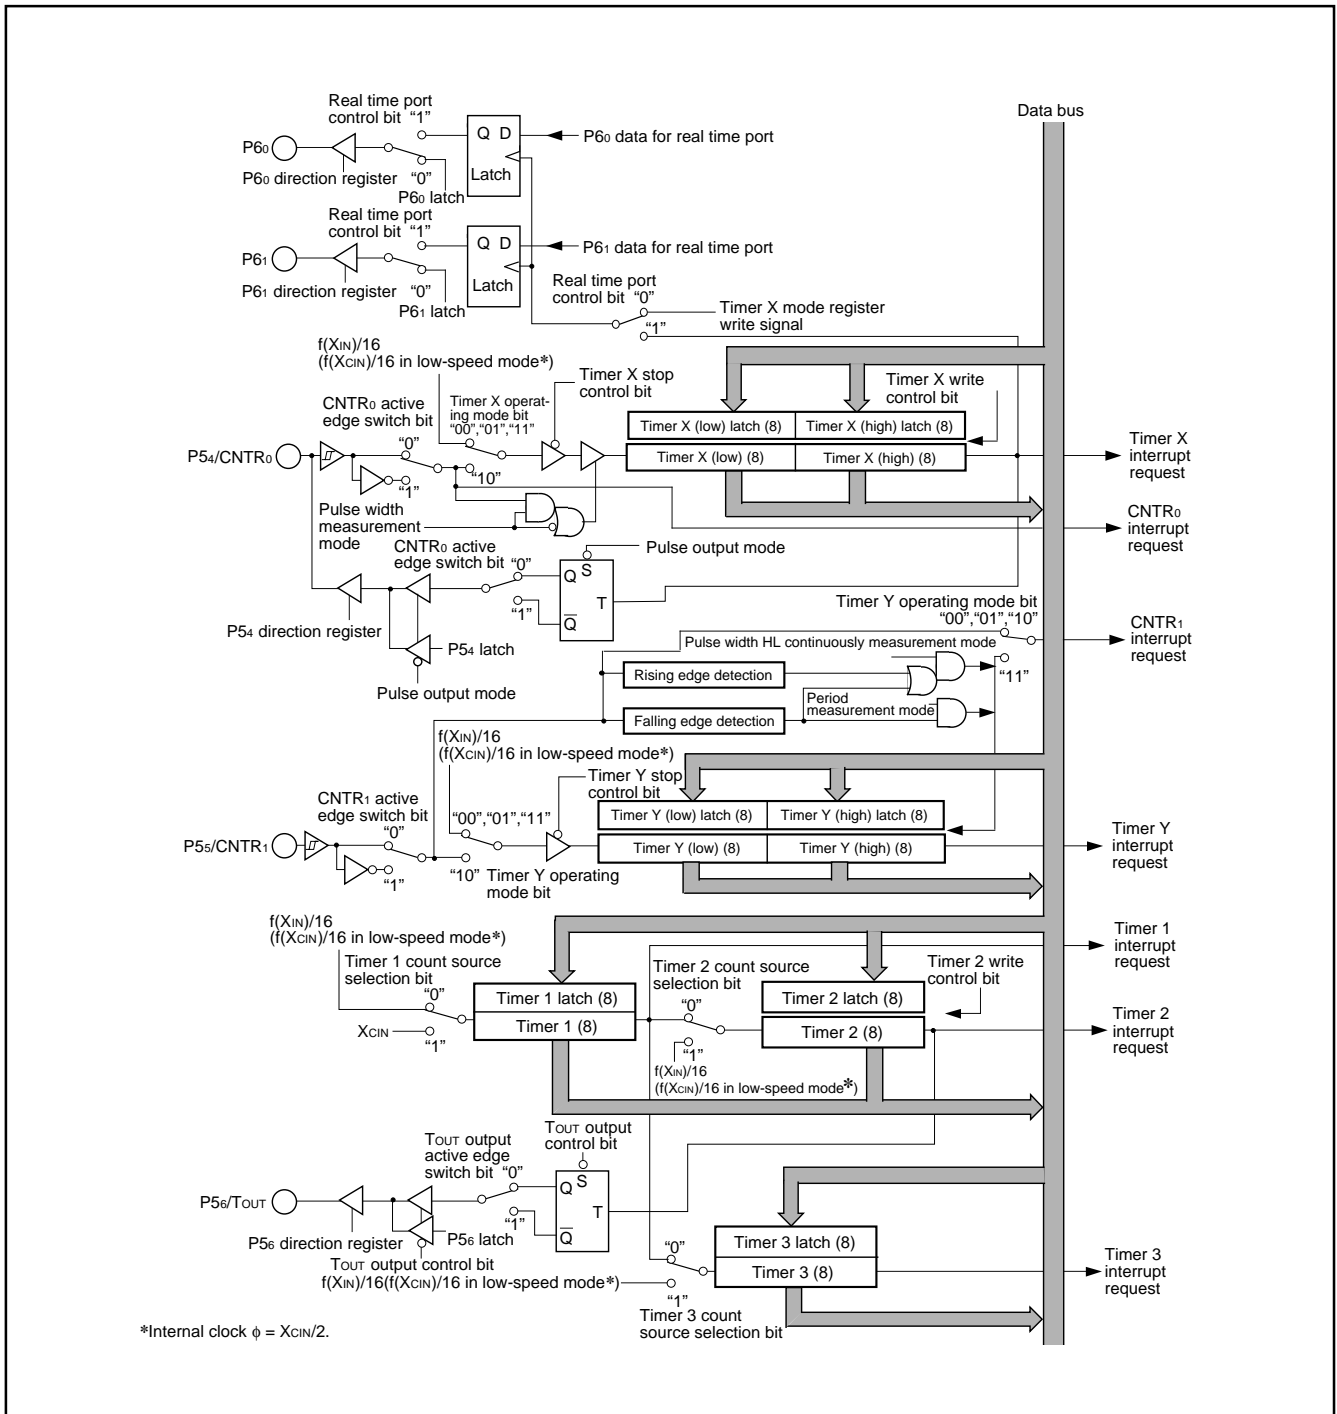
Data bus

Real time port control bit "1"

$P6_0$

$P6_0$ direction register

"0"

$P6_0$ latch

Q D

Latch

$P6_0$ data for real time port

Real time port control bit "1"

$P6_1$

$P6_1$ direction register

"0"

$P6_1$ latch

Q D

Latch

$P6_1$ data for real time port

Real time port control bit "0"

Timer X mode register write signal

"1"

$f(X_{IN})/16$
($f(X_{CIN})/16$ in low-speed mode*)

Timer X stop control bit

Timer X write control bit

CNTR₀ active edge switch bit

Timer X operating mode bit "00","01","11"

"0"

$P5_4/CNTR_0$

"1"

"10"

| Timer X (low) latch (8) | Timer X (high) latch (8) |
|---|---|
| Timer X (low) (8) | Timer X (high) (8) |

Timer X interrupt request

Pulse width measurement mode

CNTR₀ interrupt request

CNTR₀ active edge switch bit "0"

Pulse output mode

Q S

T

$\overline{Q}$

"1"

$P5_4$ direction register

$P5_4$ latch

Pulse output mode

Timer Y operating mode bit "00","01","10"

CNTR₁ interrupt request

Pulse width HL continuously measurement mode

Rising edge detection

Falling edge detection

Period measurement mode

"11"

$f(X_{IN})/16$
($f(X_{CIN})/16$ in low-speed mode*)

Timer Y stop control bit

CNTR₁ active edge switch bit

"0"

"00","01","11"

$P5_5/CNTR_1$

"1"

"10" Timer Y operating mode bit

| Timer Y (low) latch (8) | Timer Y (high) latch (8) |
|---|---|
| Timer Y (low) (8) | Timer Y (high) (8) |

Timer Y interrupt request

$f(X_{IN})/16$
($f(X_{CIN})/16$ in low-speed mode*)

Timer 1 count source selection bit

"0"

$X_{CIN}$

"1"

Timer 1 latch (8)

Timer 1 (8)

Timer 2 count source selection bit

"0"

"1"

$f(X_{IN})/16$
($f(X_{CIN})/16$ in low-speed mode*)

Timer 2 write control bit

Timer 2 latch (8)

Timer 2 (8)

Timer 1 interrupt request

Timer 2 interrupt request

$T_{OUT}$ output control bit

$T_{OUT}$ output active edge switch bit "0"

$P5_6/T_{OUT}$

Q S

T

$\overline{Q}$

"1"

$P5_6$ latch

$P5_6$ direction register

$T_{OUT}$ output control bit

$f(X_{IN})/16(f(X_{CIN})/16$ in low-speed mode*)

"0"

"1"

Timer 3 count source selection bit

Timer 3 latch (8)

Timer 3 (8)

Timer 3 interrupt request

*Internal clock $\phi = X_{CIN}/2$.